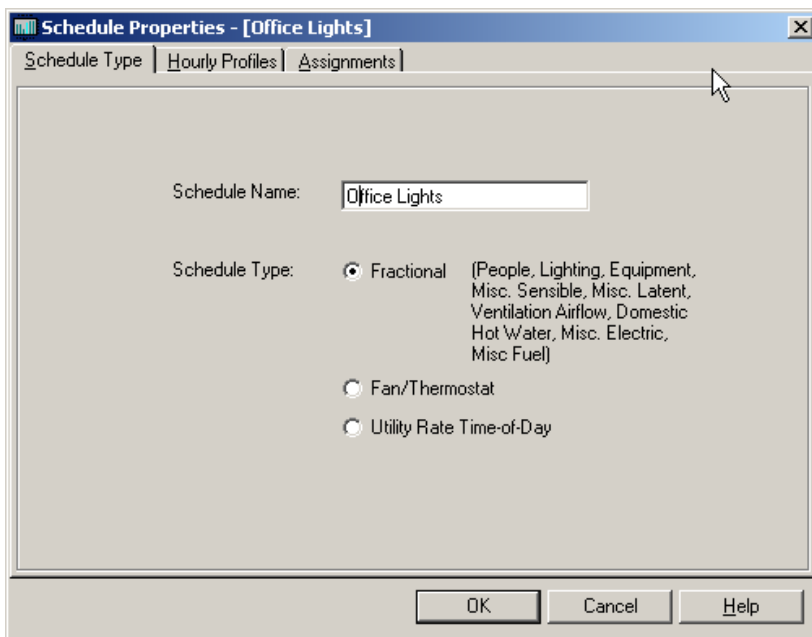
Schedule Properties - [Office Lights]

Schedule Type | Hourly Profiles | Assignments

Schedule Name: Office Lights

Schedule Type: Fractional (People, Lighting, Equipment, Misc. Sensible, Misc. Latent, Ventilation Airflow, Domestic Hot Water, Misc. Electric, Misc Fuel)

Fan/Thermostat

Utility Rate Time-of-Day

OK Cancel Help